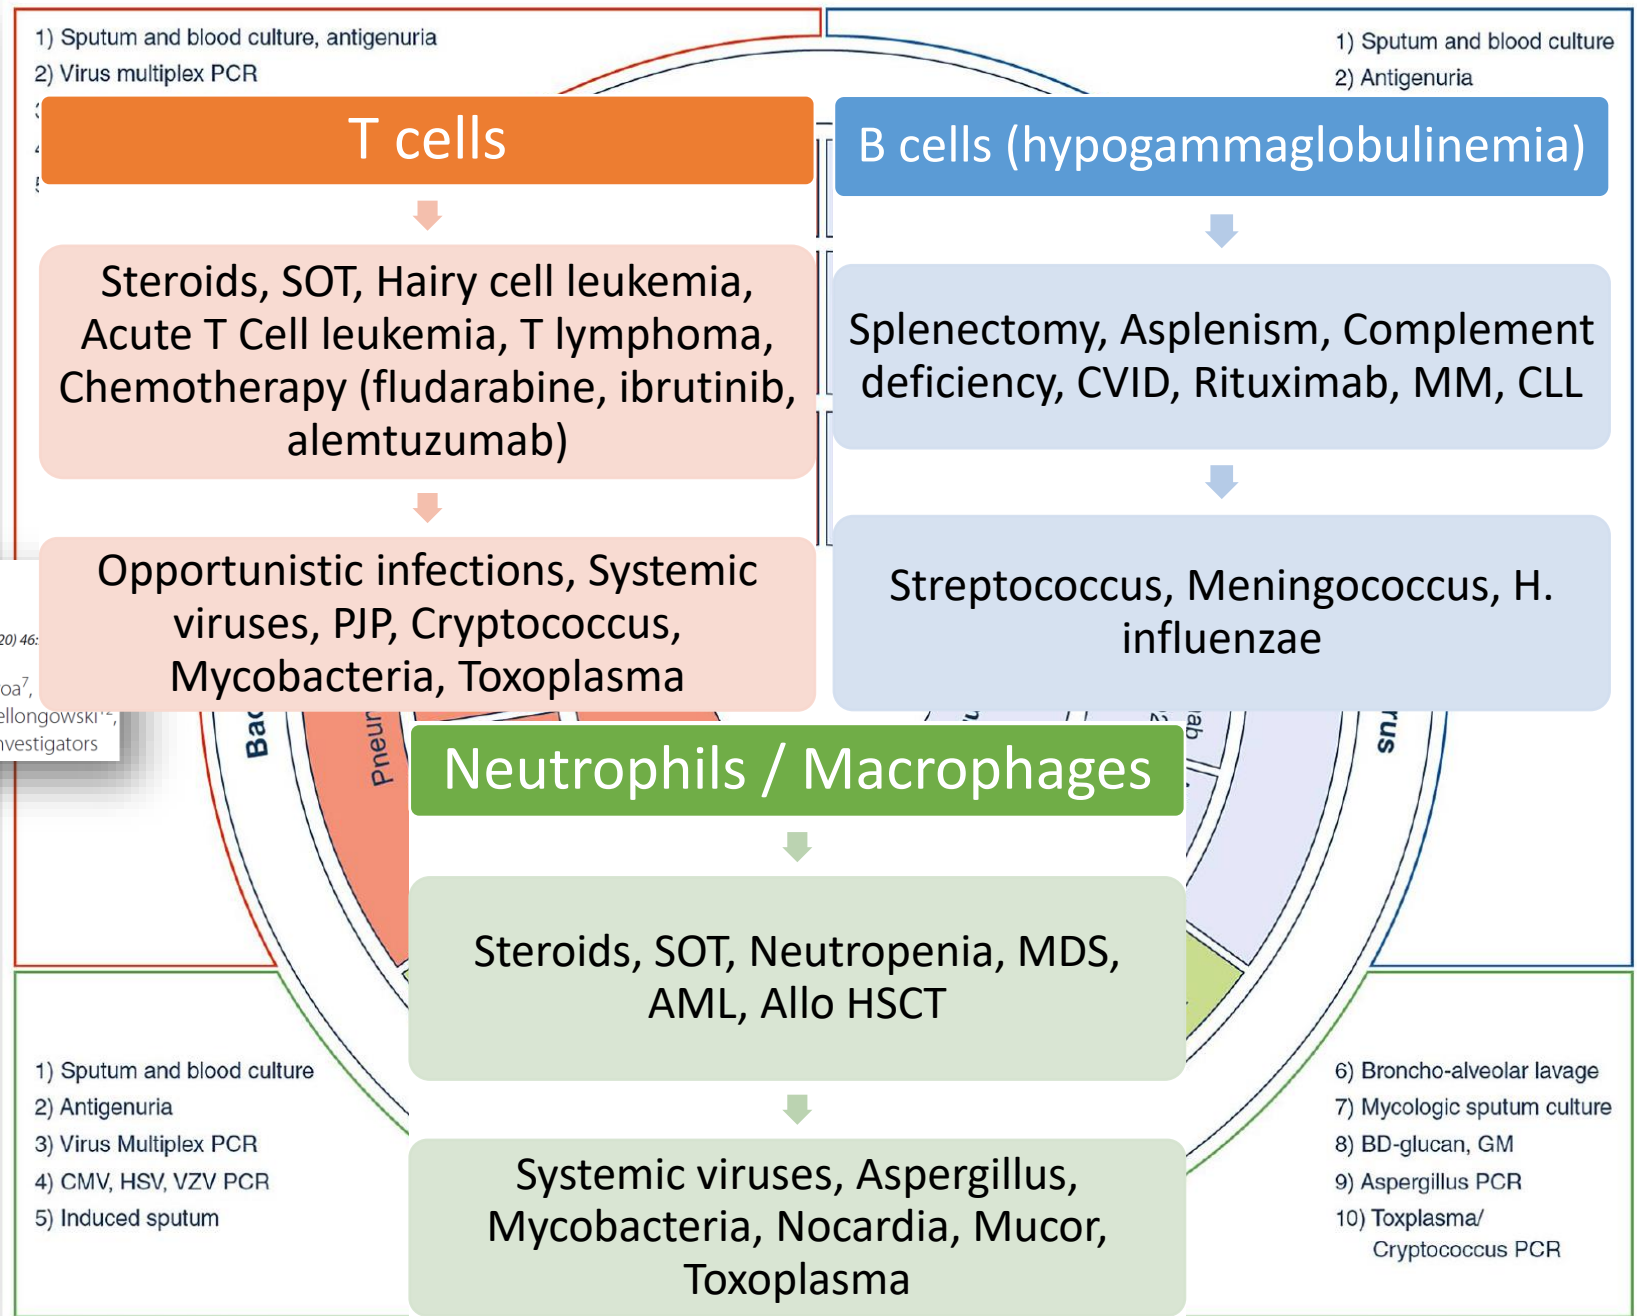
1) Sputum and blood culture, antigenuria
2) Virus multiplex PCR

1) Sputum and blood culture
2) Antigenuria

T cells

Steroids, SOT, Hairy cell leukemia, Acute T Cell leukemia, T lymphoma, Chemotherapy (fludarabine, ibrutinib, alemtuzumab)

Opportunistic infections, Systemic viruses, PJP, Cryptococcus, Mycobacteria, Toxoplasma

B cells (hypogammaglobulinemia)

Splenectomy, Asplenism, Complement deficiency, CVID, Rituximab, MM, CLL

Streptococcus, Meningococcus, H. influenzae

20) 46:
oa7,
ellongowski12,
nvestigators

Bac
Pneu
us

Neutrophils / Macrophages

Steroids, SOT, Neutropenia, MDS, AML, Allo HSCT

Systemic viruses, Aspergillus, Mycobacteria, Nocardia, Mucor, Toxoplasma

1) Sputum and blood culture
2) Antigenuria
3) Virus Multiplex PCR
4) CMV, HSV, VZV PCR
5) Induced sputum

6) Broncho-alveolar lavage
7) Mycologic sputum culture
8) BD-glucan, GM
9) Aspergillus PCR
10) Toxplasma/ Cryptococcus PCR